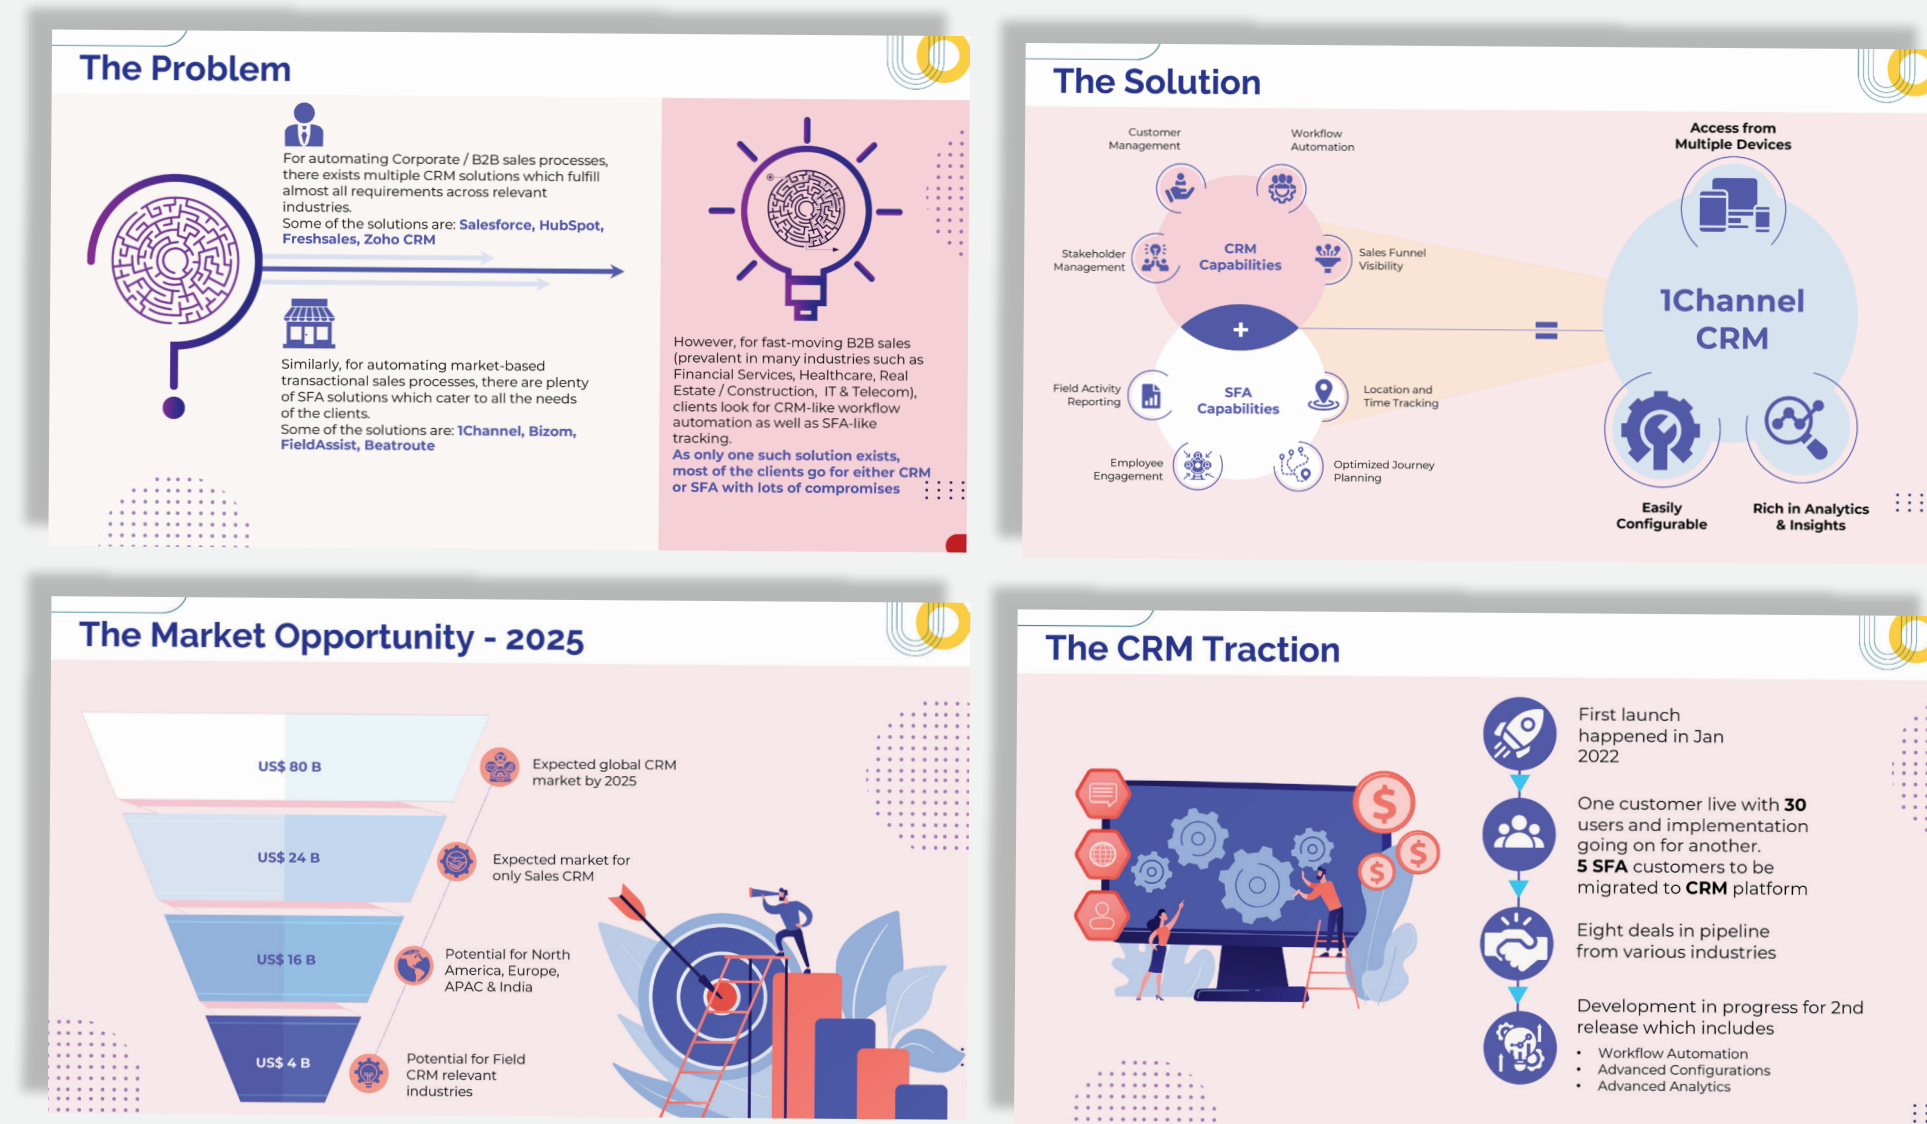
The Problem

For automating Corporate / B2B sales processes, there exists multiple CRM solutions which fulfill almost all requirements across relevant industries.
Some of the solutions are: Salesforce, HubSpot, Freshsales, Zoho CRM

Similarly, for automating market-based transactional sales processes, there are plenty of SFA solutions which cater to all the needs of the clients.
Some of the solutions are: 1Channel, Bizom, FieldAssist, Beatroute

However, for fast-moving B2B sales (prevalent in many industries such as Financial Services, Healthcare, Real Estate / Construction, IT & Telecom), clients look for CRM-like workflow automation as well as SFA-like tracking.
As only one such solution exists, most of the clients go for either CRM or SFA with lots of compromises

The Solution

Customer Management
Workflow Automation
Stakeholder Management
CRM Capabilities
Sales Funnel Visibility
+
Field Activity Reporting
SFA Capabilities
Location and Time Tracking
Employee Engagement
Optimized Journey Planning
=
Access from Multiple Devices
1Channel CRM
Easily Configurable
Rich in Analytics & Insights

The Market Opportunity - 2025

US$ 80 B
Expected global CRM market by 2025
US$ 24 B
Expected market for only Sales CRM
US$ 16 B
Potential for North America, Europe, APAC & India
US$ 4 B
Potential for Field CRM relevant industries

The CRM Traction

First launch happened in Jan 2022

One customer live with 30 users and implementation going on for another.
5 SFA customers to be migrated to CRM platform

Eight deals in pipeline from various industries

Development in progress for 2nd release which includes
• Workflow Automation
• Advanced Configurations
• Advanced Analytics